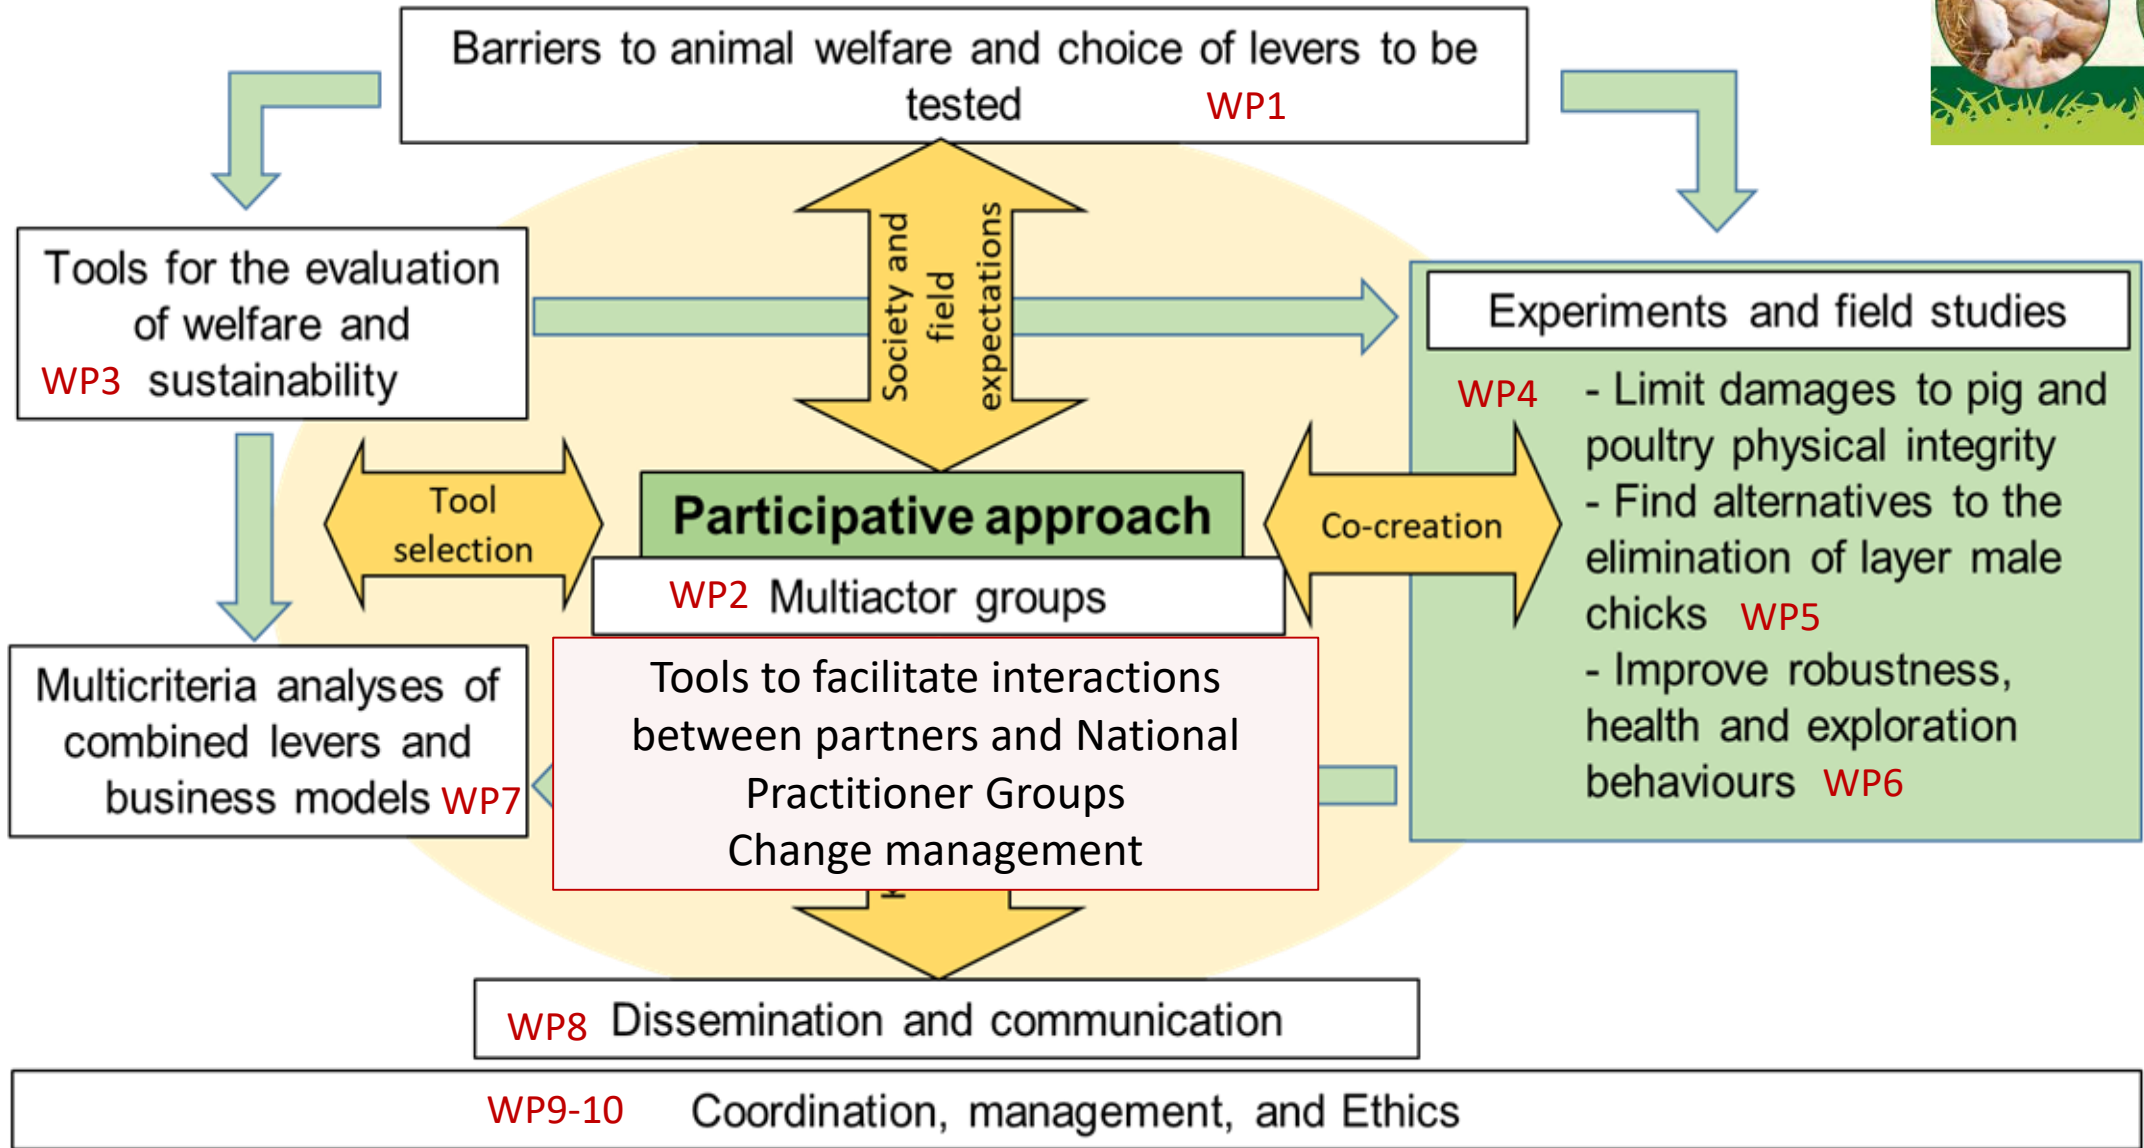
Barriers to animal welfare and choice of levers to be tested WP1

Tools for the evaluation of welfare and WP3 sustainability

Society and field expectations

Experiments and field studies

WP4 - Limit damages to pig and poultry physical integrity
- Find alternatives to the elimination of layer male chicks WP5
- Improve robustness, health and exploration behaviours WP6

Tool selection

Participative approach

Co-creation

WP2 Multiactor groups

Multicriteria analyses of combined levers and business models WP7

Tools to facilitate interactions between partners and National Practitioner Groups
Change management

WP8 Dissemination and communication

WP9-10 Coordination, management, and Ethics